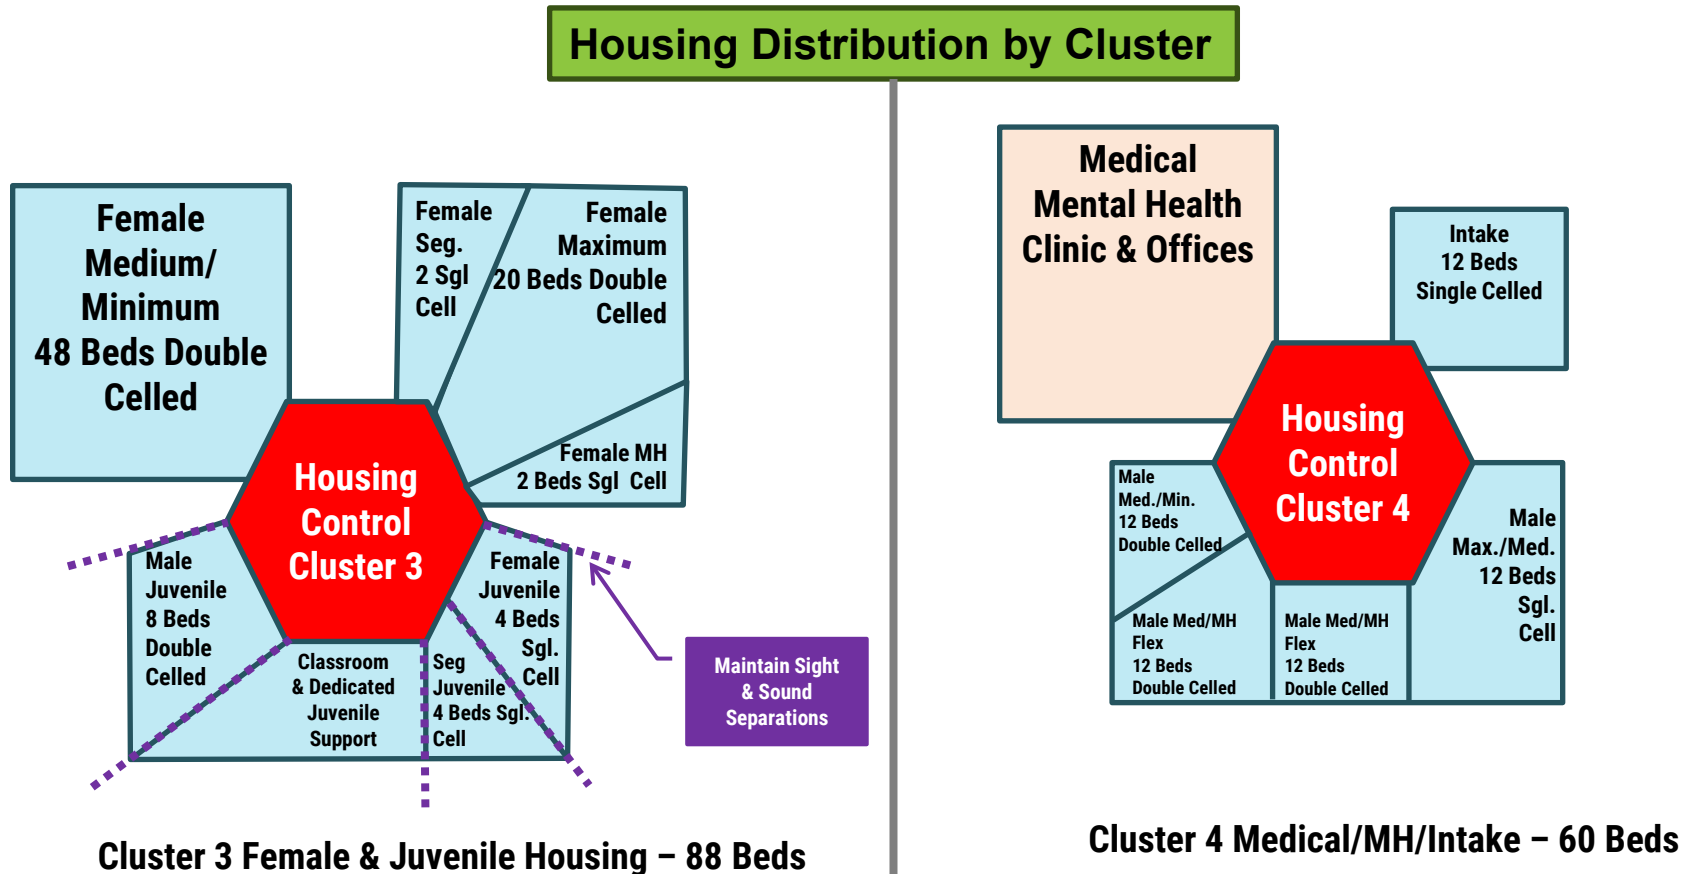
Housing Distribution by Cluster

Female Medium/ Minimum 48 Beds Double Celled

Female Seg. 2 Sgl Cell

Female Maximum 20 Beds Double Celled

Female MH 2 Beds Sgl Cell

Housing Control Cluster 3

Male Juvenile 8 Beds Double Celled

Female Juvenile 4 Beds Sgl. Cell

Classroom & Dedicated Juvenile Support

Seg Juvenile 4 Beds Sgl. Cell

Maintain Sight & Sound Separations

Cluster 3 Female & Juvenile Housing – 88 Beds

Medical Mental Health Clinic & Offices

Intake 12 Beds Single Celled

Housing Control Cluster 4

Male Med./Min. 12 Beds Double Celled

Male Max./Med. 12 Beds Sgl. Cell

Male Med/MH Flex 12 Beds Double Celled

Male Med/MH Flex 12 Beds Double Celled

Cluster 4 Medical/MH/Intake – 60 Beds